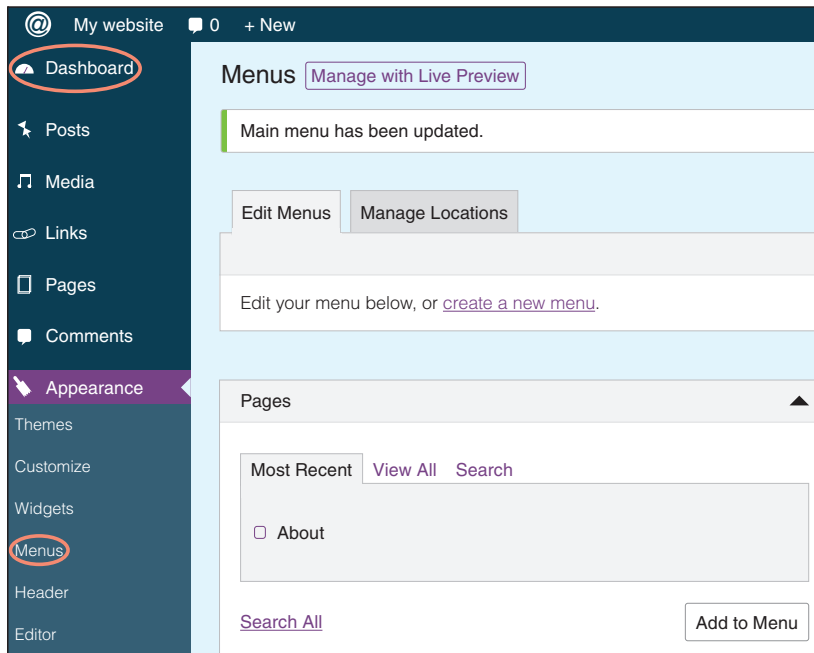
My website 0 + New

Dashboard
Posts
Media
Links
Pages
Comments
Appearance
Themes
Customize
Widgets
Menus
Header
Editor

Menus Manage with Live Preview

Main menu has been updated.

Edit Menus Manage Locations

Edit your menu below, or create a new menu.

Pages

Most Recent View All Search

About

Search All Add to Menu